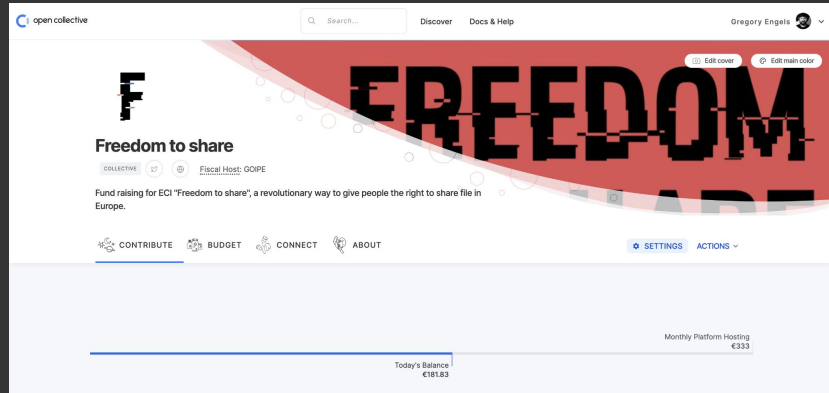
open collective
Search...
Discover
Docs & Help
Gregory Engels

Edit cover
Edit main color

F

FREEDOM

Freedom to share
COLLECTIVE
Fiscal Host: GOIPE

Fund raising for ECI "Freedom to share", a revolutionary way to give people the right to share file in Europe.

CONTRIBUTE
BUDGET
CONNECT
ABOUT
SETTINGS
ACTIONS

Monthly Platform Hosting
€333

Today's Balance
€181.83